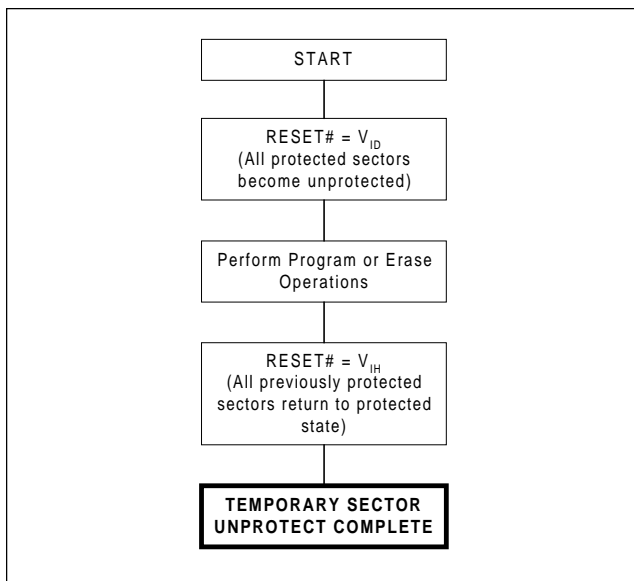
START

RESET# = $V_{ID}$
(All protected sectors become unprotected)

Perform Program or Erase Operations

RESET# = $V_{IH}$
(All previously protected sectors return to protected state)

TEMPORARY SECTOR UNPROTECT COMPLETE